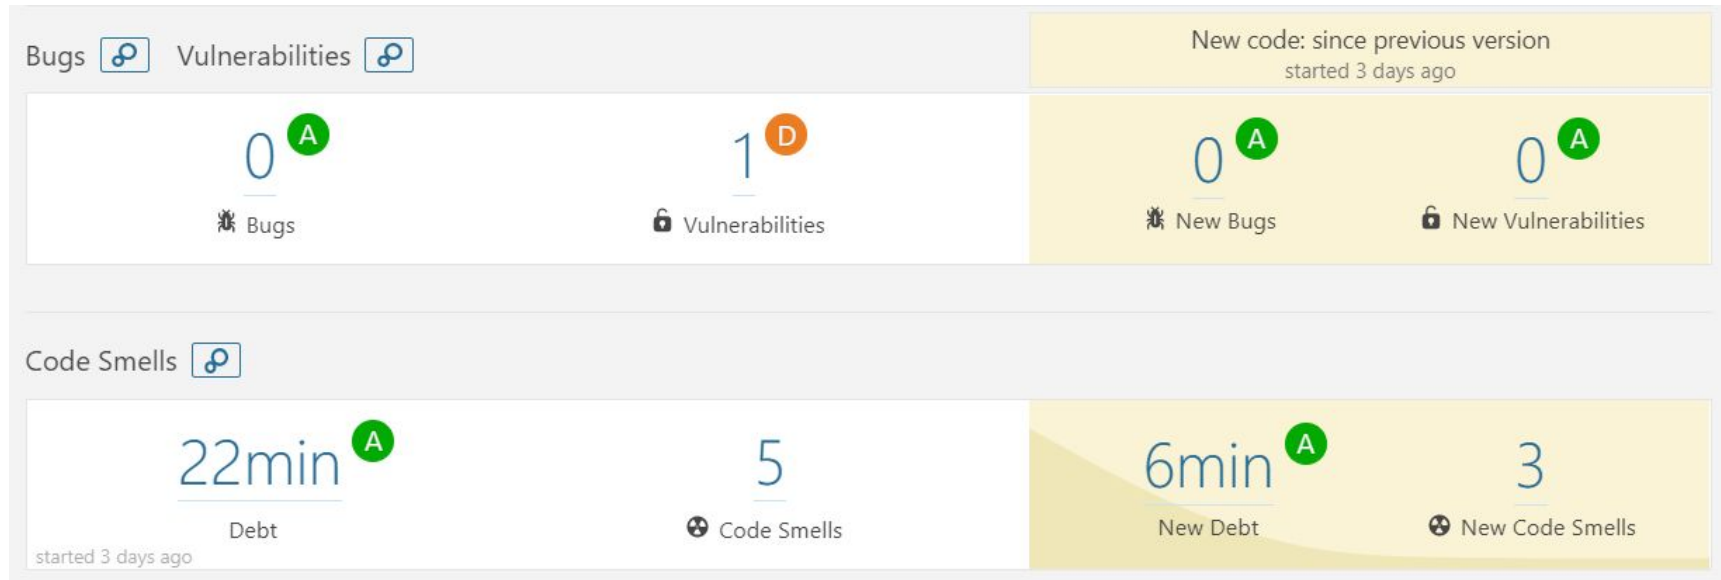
Bugs Vulnerabilities

New code: since previous version
started 3 days ago

0 A
Bugs

1 D
Vulnerabilities

0 A
New Bugs

0 A
New Vulnerabilities

Code Smells

22min A
Debt

5
Code Smells

6min A
New Debt

3
New Code Smells

started 3 days ago